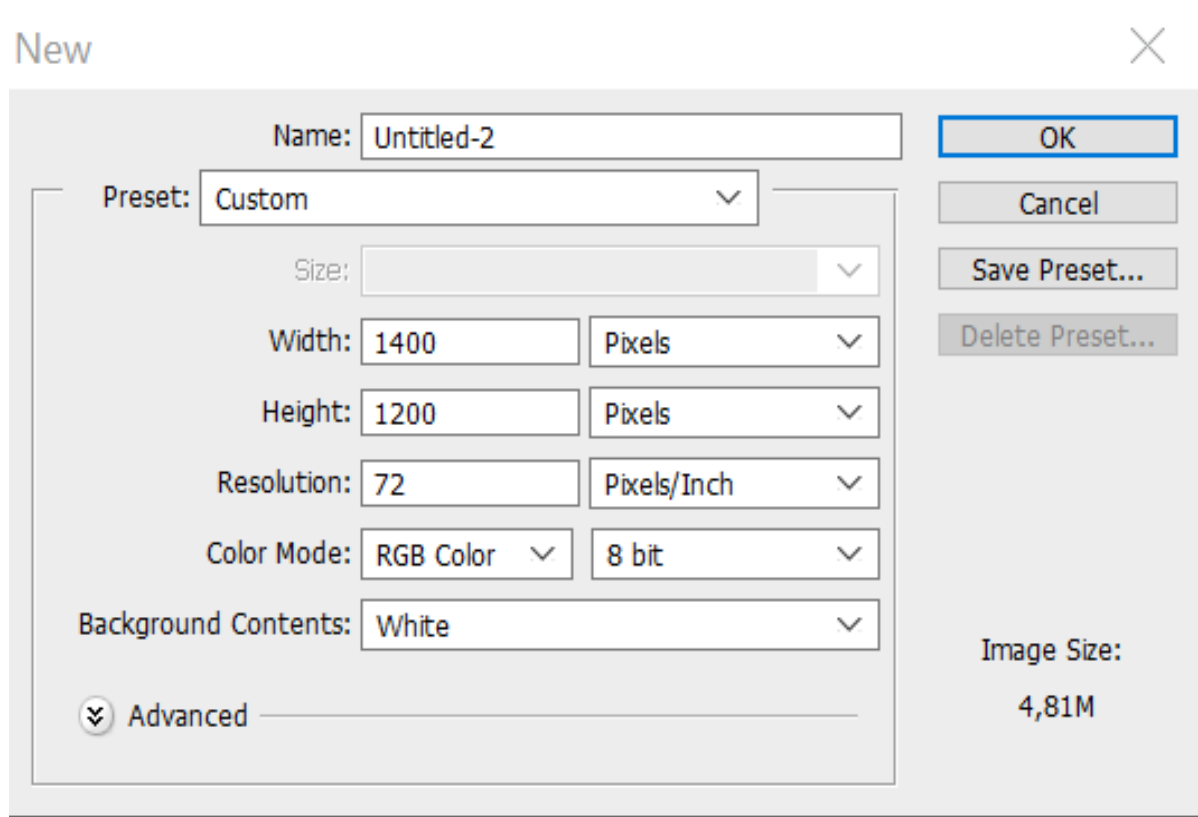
New

Name: Untitled-2

Preset: Custom

Size:

Width: 1400 Pixels

Height: 1200 Pixels

Resolution: 72 Pixels/Inch

Color Mode: RGB Color 8 bit

Background Contents: White

Advanced

OK

Cancel

Save Preset...

Delete Preset...

Image Size:

4,81M